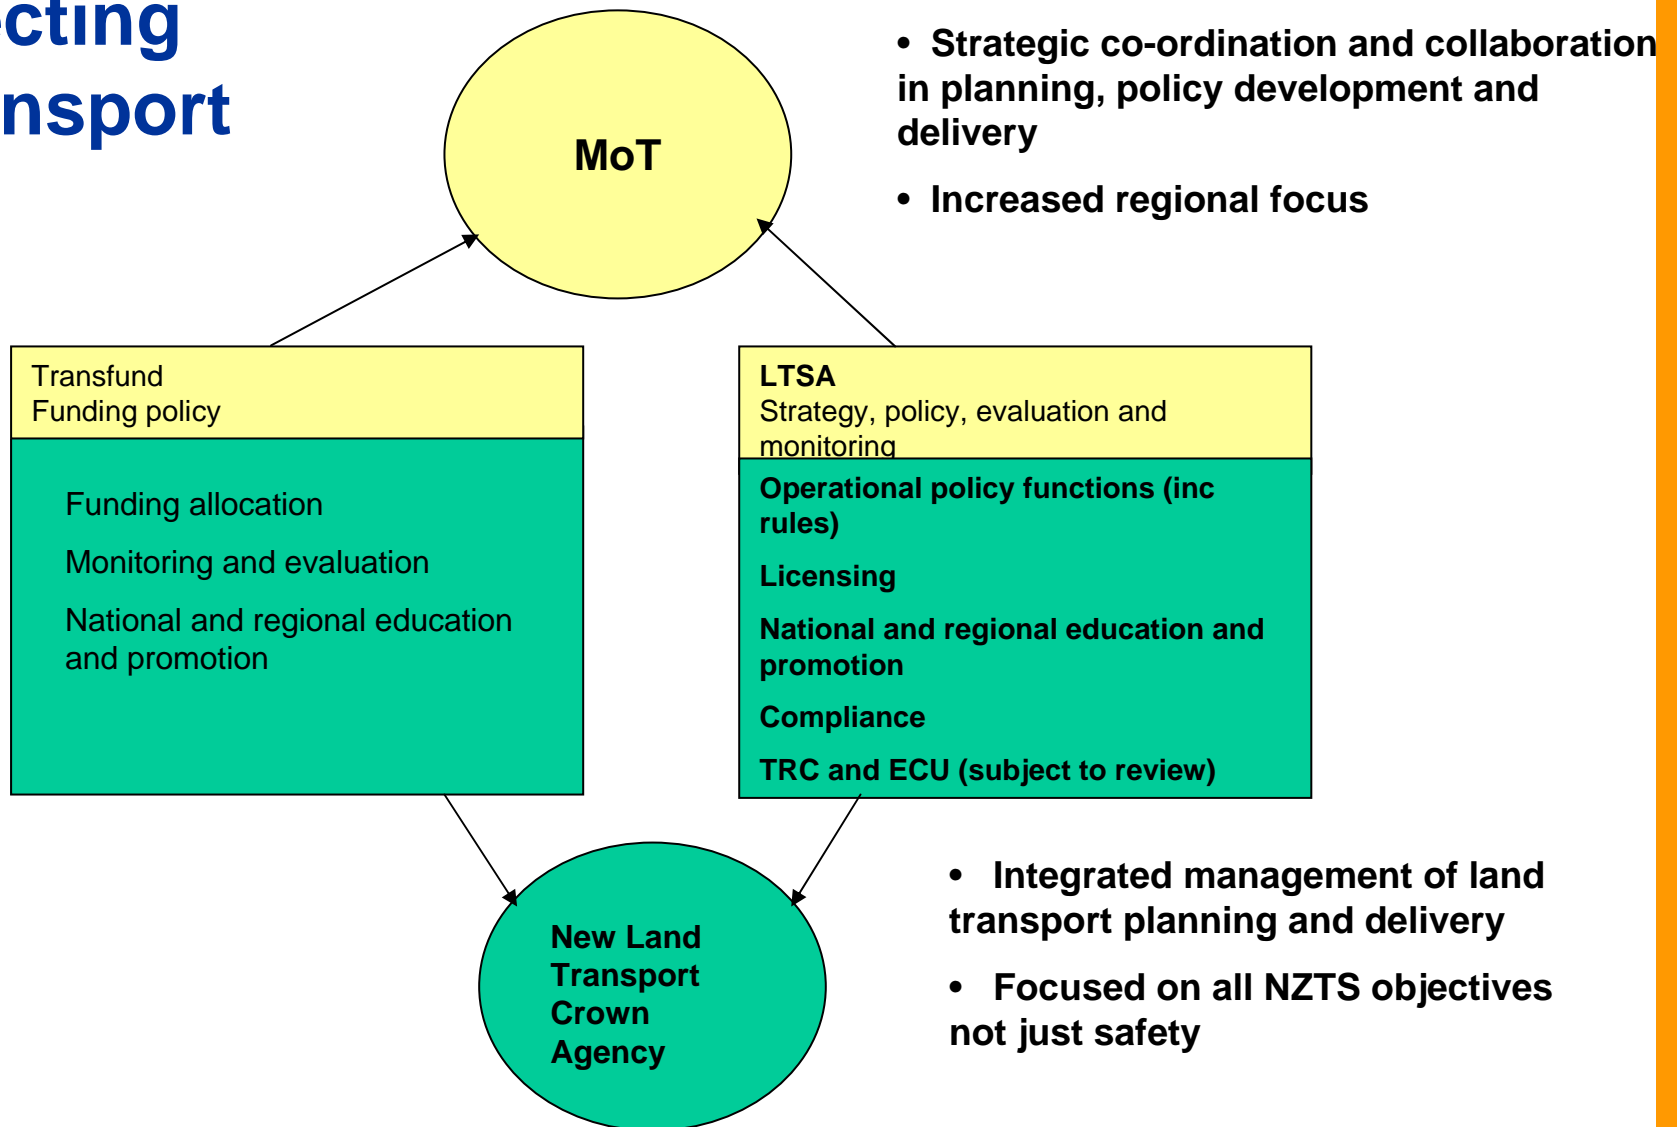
cting
nsport

MoT

• Strategic co-ordination and collaboration in planning, policy development and delivery

• Increased regional focus

Transfund
Funding policy

Funding allocation

Monitoring and evaluation

National and regional education and promotion

LTSA
Strategy, policy, evaluation and monitoring

Operational policy functions (inc rules)

Licensing

National and regional education and promotion

Compliance

TRC and ECU (subject to review)

New Land Transport Crown Agency

• Integrated management of land transport planning and delivery

• Focused on all NZTS objectives not just safety